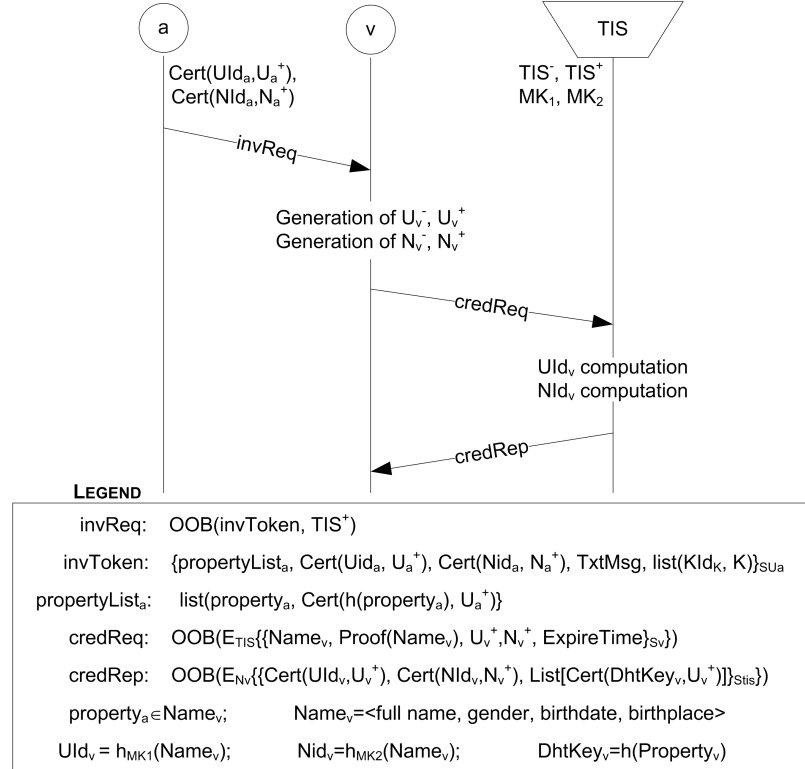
a

v

TIS

Cert(UId$_a$,U$_a^+$), Cert(NId$_a$,N$_a^+$)

TIS$^-$, TIS$^+$ MK$_1$, MK$_2$

invReq

Generation of U$_v^-$, U$_v^+$
Generation of N$_v^-$, N$_v^+$

credReq

UId$_v$ computation
NId$_v$ computation

credRep

LEGEND

invReq: OOB(invToken, TIS$^+$)

invToken: {propertyList$_a$, Cert(Uid$_a$, U$_a^+$), Cert(Nid$_a$, N$_a^+$), TxtMsg, list(KId$_K$, K)}$_{SUa}$

propertyList$_a$: list(property$_a$, Cert(h(property$_a$), U$_a^+$)}

credReq: OOB(E$_{TIS}${{Name$_v$, Proof(Name$_v$), U$_v^+$,N$_v^+$, ExpireTime}$_{Sv}$})

credRep: OOB(E$_{Nv}${{Cert(UId$_v$,U$_v^+$), Cert(NId$_v$,N$_v^+$), List[Cert(DhtKey$_v$,U$_v^+$)]}$_{Stis}$})

property$_a$$\in$Name$_v$; Name$_v$=<full name, gender, birthdate, birthplace>

UId$_v$ = h$_{MK1}$(Name$_v$); Nid$_v$=h$_{MK2}$(Name$_v$); DhtKey$_v$=h(Property$_v$)